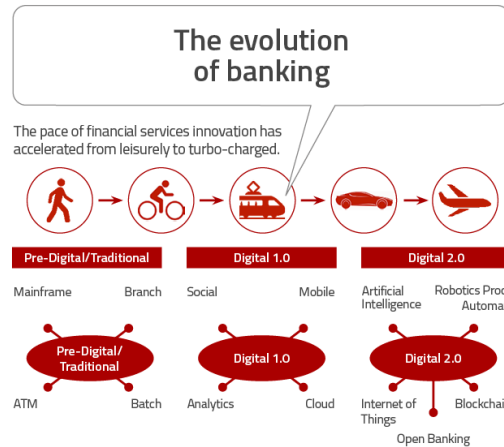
The evolution of banking

The pace of financial services innovation has accelerated from leisurely to turbo-charged.

Pre-Digital/Traditional

Mainframe

Branch

Pre-Digital/ Traditional

ATM

Batch

Digital 1.0

Social

Mobile

Digital 1.0

Analytics

Cloud

Digital 2.0

Artificial Intelligence

Robotics Proc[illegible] Automa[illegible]

Digital 2.0

Internet of Things

Blockchai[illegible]

Open Banking